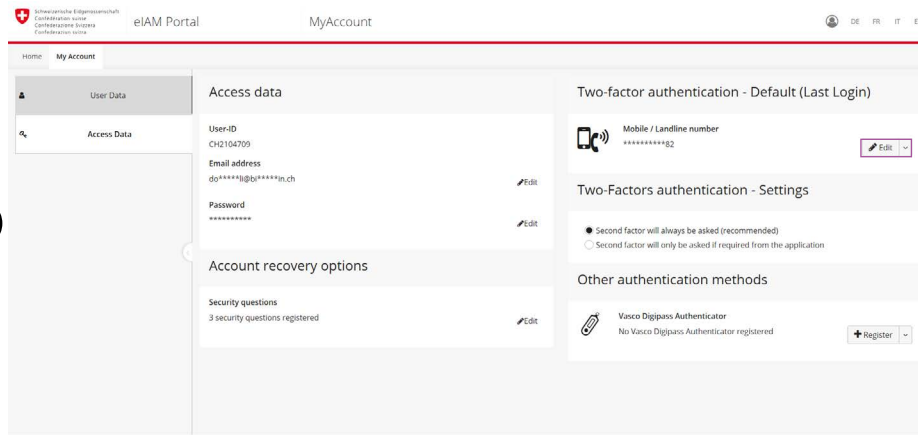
Schweizerische Eidgenossenschaft
Confédération suisse
Confederazione Svizzera
Confederaziun svizra

eIAM Portal

MyAccount

DE FR IT E

Home My Account

User Data

Access Data

Access data

User-ID
CH2104709

Email address
do*****li@bl*****in.ch

Edit

Password
**********

Edit

Account recovery options

Security questions
3 security questions registered

Edit

Two-factor authentication - Default (Last Login)

Mobile / Landline number
**********82

Edit

Two-Factors authentication - Settings

Second factor will always be asked (recommended)
Second factor will only be asked if required from the application

Other authentication methods

Vasco Digipass Authenticator
No Vasco Digipass Authenticator registered

Register